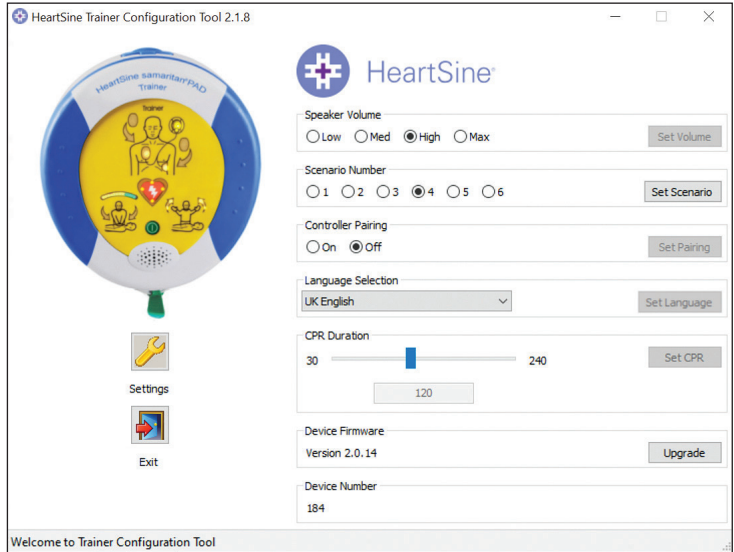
HeartSine Trainer Configuration Tool 2.1.8

HeartSine samaritan PAD Trainer

Trainer

HeartSine

Speaker Volume
Low Med High Max
Set Volume

Scenario Number
1 2 3 4 5 6
Set Scenario

Controller Pairing
On Off
Set Pairing

Language Selection
UK English
Set Language

CPR Duration
30 240
120
Set CPR

Device Firmware
Version 2.0.14
Upgrade

Device Number
184

Settings

Exit

Welcome to Trainer Configuration Tool